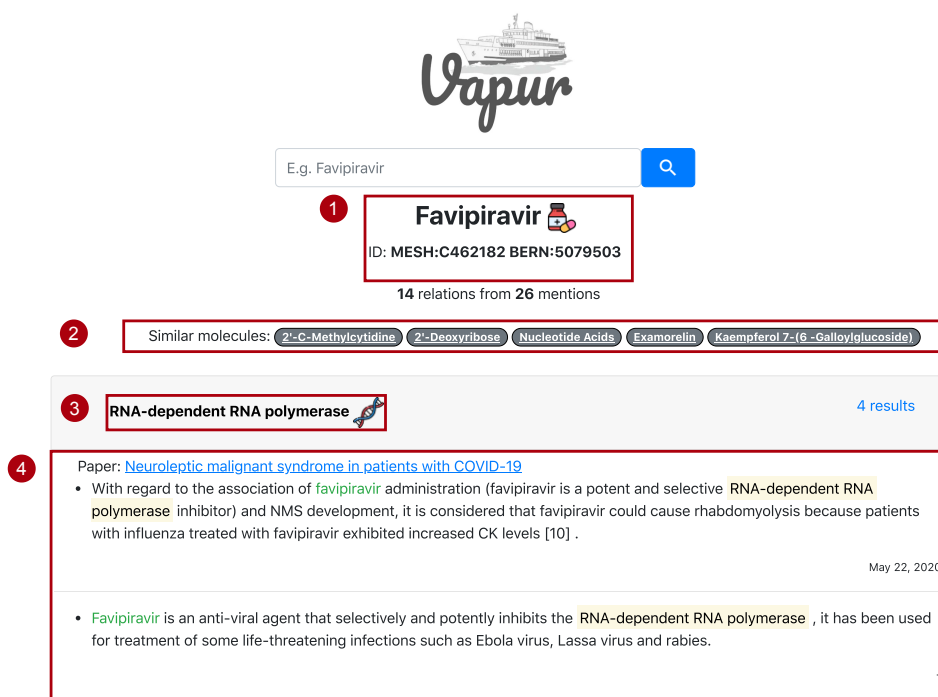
Vapur

E.g. Favipiravir

1

Favipiravir

ID: MESH:C462182 BERN:5079503

14 relations from 26 mentions

2

Similar molecules: 2'-C-Methylcytidine 2'-Deoxyribose Nucleotide Acids Examorelin Kaempferol 7-(6 -Galloylglucoside)

3

RNA-dependent RNA polymerase

4 results

4

Paper: Neuroleptic malignant syndrome in patients with COVID-19

• With regard to the association of favipiravir administration (favipiravir is a potent and selective RNA-dependent RNA polymerase inhibitor) and NMS development, it is considered that favipiravir could cause rhabdomyolysis because patients with influenza treated with favipiravir exhibited increased CK levels [10] .

May 22, 202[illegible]

• Favipiravir is an anti-viral agent that selectively and potently inhibits the RNA-dependent RNA polymerase , it has been used for treatment of some life-threatening infections such as Ebola virus, Lassa virus and rabies.